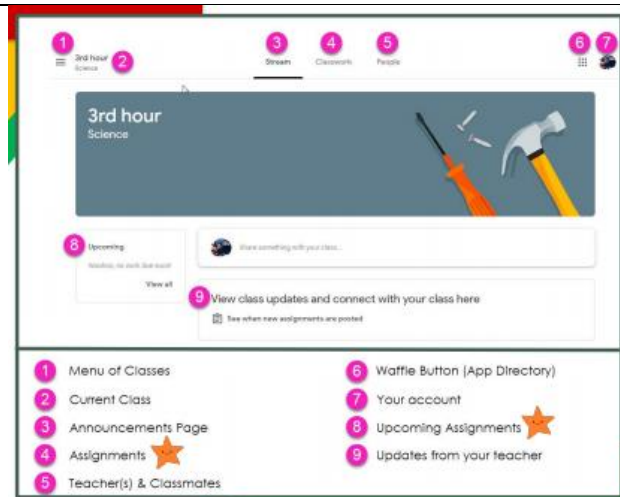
1 3rd hour 2 Science

3 Stream 4 Classwork 5 People

6 7

3rd hour
Science

8 Upcoming
Woohoo, no work due soon!
View all

Share something with your class...

9 View class updates and connect with your class here
See when new assignments are posted

1 Menu of Classes
2 Current Class
3 Announcements Page
4 Assignments
5 Teacher(s) & Classmates

6 Waffle Button (App Directory)
7 Your account
8 Upcoming Assignments
9 Updates from your teacher